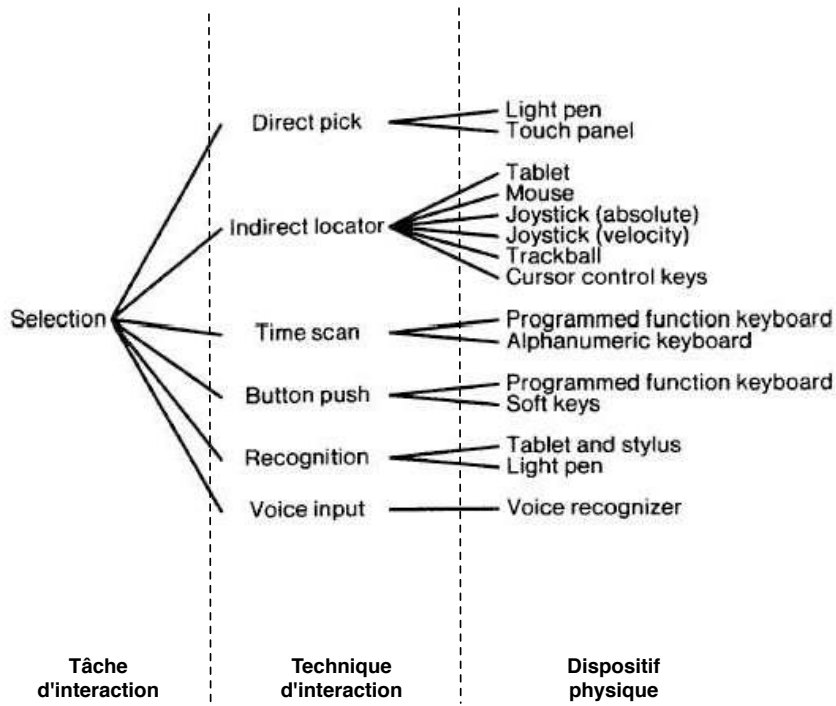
Selection

Direct pick
Light pen
Touch panel

Indirect locator
Tablet
Mouse
Joystick (absolute)
Joystick (velocity)
Trackball
Cursor control keys

Time scan
Programmed function keyboard
Alphanumeric keyboard

Button push
Programmed function keyboard
Soft keys

Recognition
Tablet and stylus
Light pen

Voice input
Voice recognizer

Tâche d'interaction

Technique d'interaction

Dispositif physique